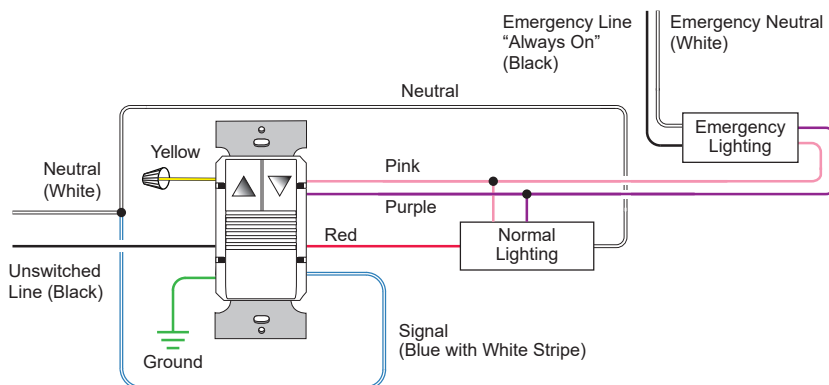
Emergency Line
"Always On"
(Black)

Emergency Neutral
(White)

Neutral

Emergency
Lighting

Yellow

Neutral
(White)

Pink

Purple

Red

Normal
Lighting

Unswitched
Line (Black)

Ground

Signal
(Blue with White Stripe)